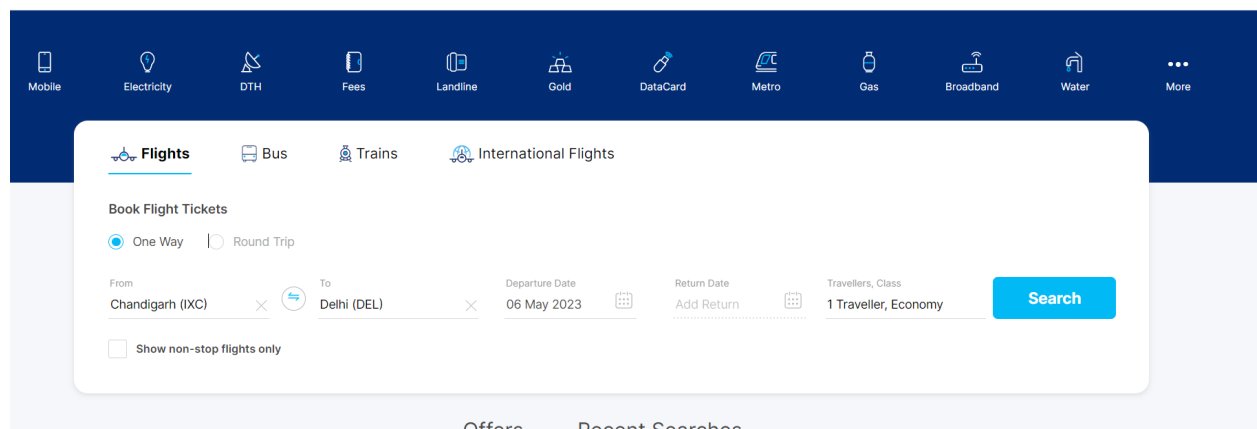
Mobile Electricity DTH Fees Landline Gold DataCard Metro Gas Broadband Water More

Flights Bus Trains International Flights

Book Flight Tickets

One Way Round Trip

From
Chandigarh (IXC)

To
Delhi (DEL)

Departure Date
06 May 2023

Return Date
Add Return

Travellers, Class
1 Traveller, Economy

Search

Show non-stop flights only

Offers Recent Searches